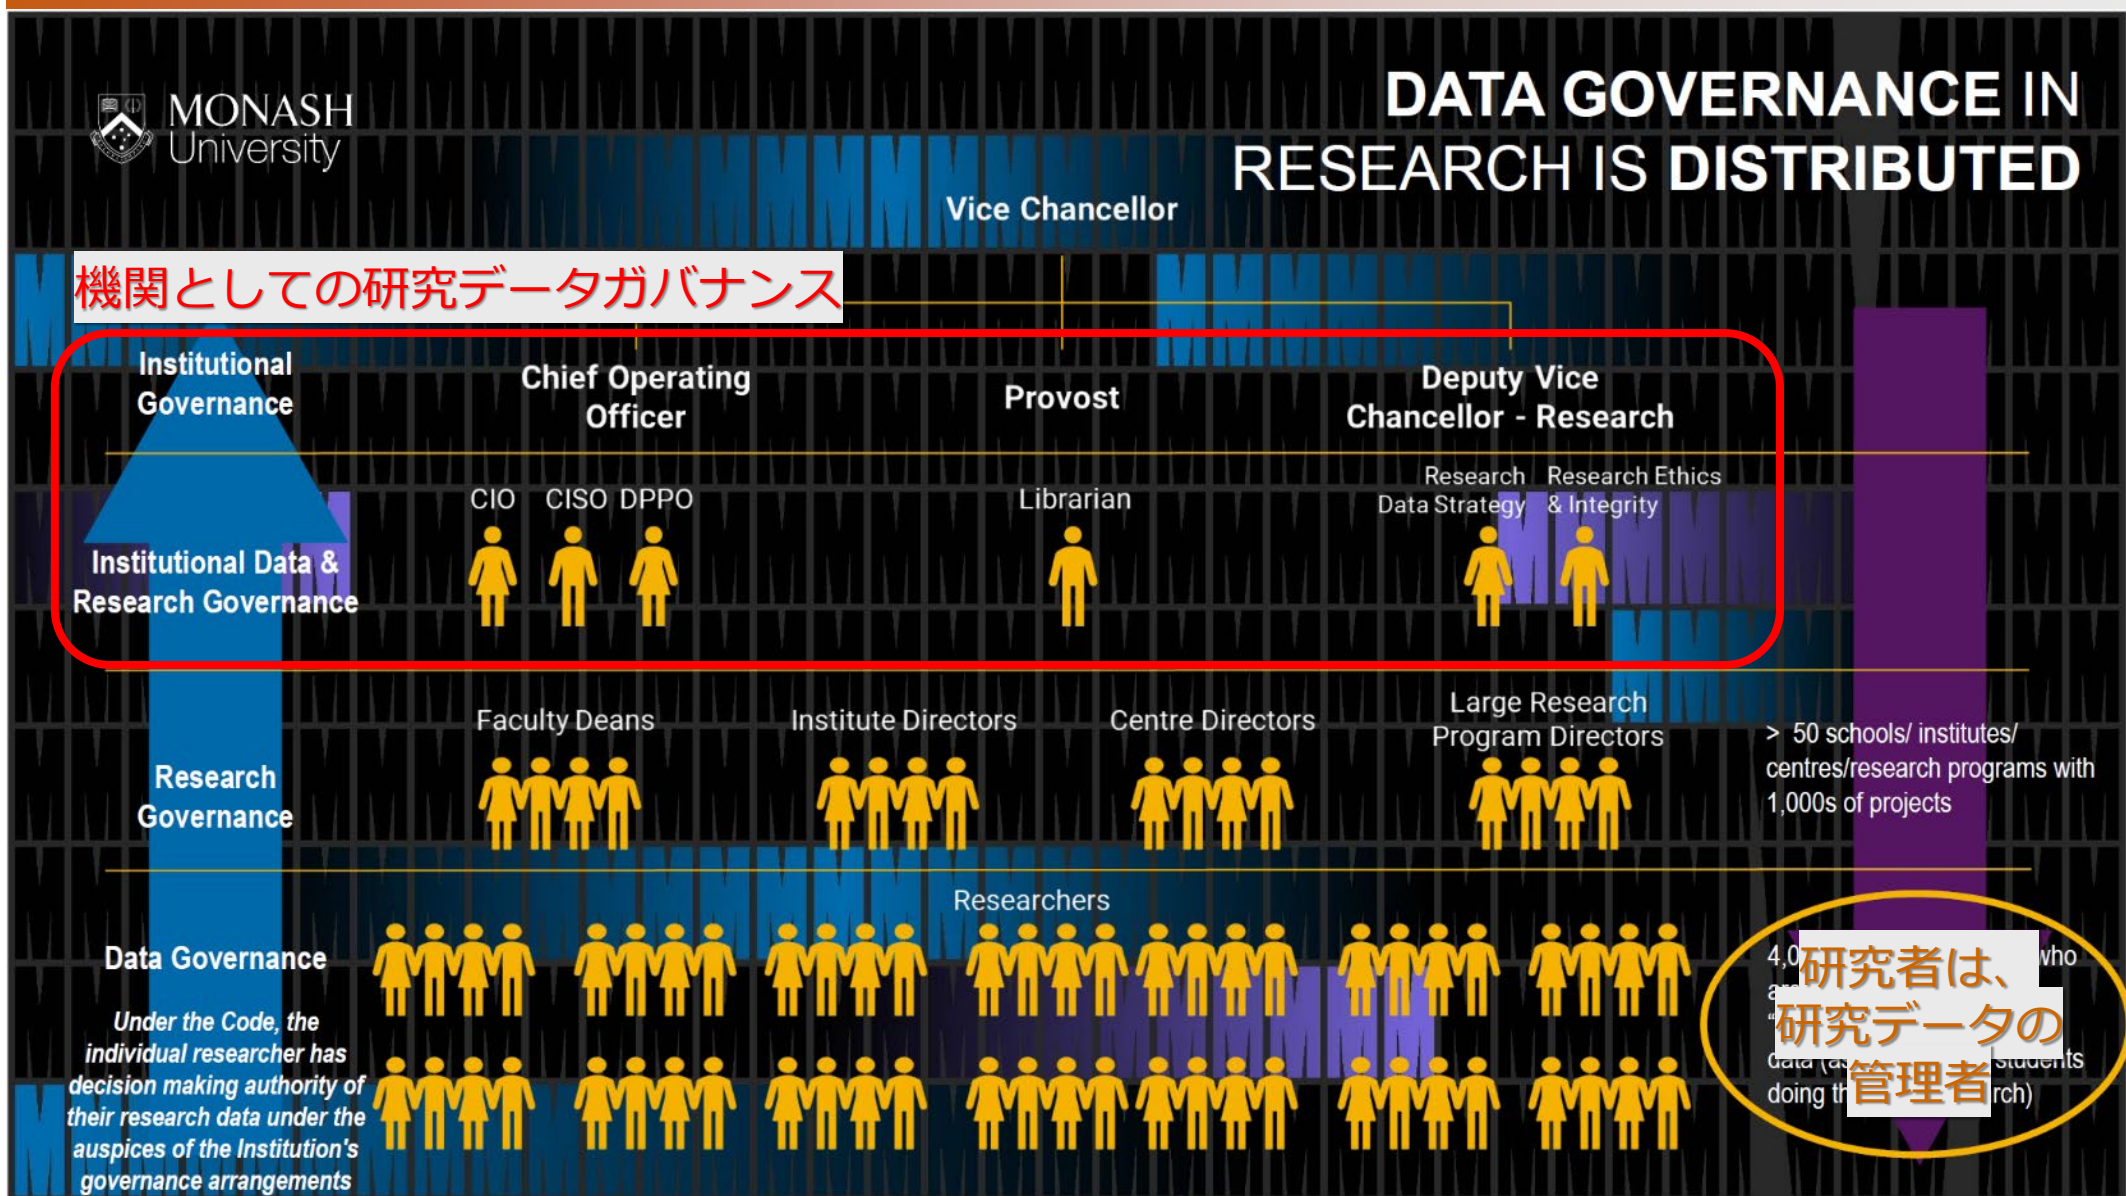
MONASH University

DATA GOVERNANCE IN RESEARCH IS DISTRIBUTED

Vice Chancellor

機関としての研究データガバナンス

Institutional Governance

Chief Operating Officer

Provost

Deputy Vice Chancellor - Research

CIO CISO DPPO

Librarian

Research Data Strategy

Research Ethics & Integrity

Institutional Data & Research Governance

Faculty Deans

Institute Directors

Centre Directors

Large Research Program Directors

> 50 schools/ institutes/ centres/research programs with 1,000s of projects

Research Governance

Researchers

Data Governance

Under the Code, the individual researcher has decision making authority of their research data under the auspices of the Institution's governance arrangements

4,0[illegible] who ar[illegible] "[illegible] data (as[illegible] students doing th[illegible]rch)

研究者は、研究データの管理者